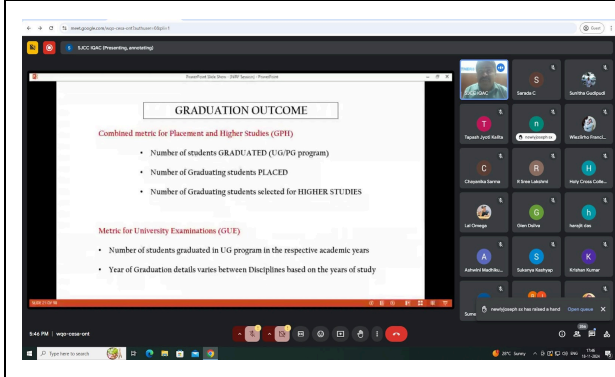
meet.google.com/wyp-cssa-ont?authuser=0&pli=1

SJCC IQAC (Presenting, annotating)

PowerPoint Slide Show - [NIRF Session] - PowerPoint

GRADUATION OUTCOME

Combined metric for Placement and Higher Studies (GPH)

• Number of students GRADUATED (UG/PG program)

• Number of Graduating students PLACED

• Number of Graduating students selected for HIGHER STUDIES

Metric for University Examinations (GUE)

• Number of students graduated in UG program in the respective academic years

• Year of Graduation details varies between Disciplines based on the years of study

SLIDE 21 OF 38

SJCC IQAC
Sarada C
Sumitra Gadipudi
Tapash Jyoti Kalita
newlyjoseph ss
Wenzeline Franci...
Chaysnika Sanne
K Sree Lakshmi
Holy Cross Colle...
Lei Omega
Glen Dsilva
hanajit das
Ashwini Madhiku...
Sukanya Kashyap
Krishan Kumar

newlyjoseph ss has raised a hand  Open queue

5:46 PM | wyp-cssa-ont

Type here to search

28°C Sunny

Guest